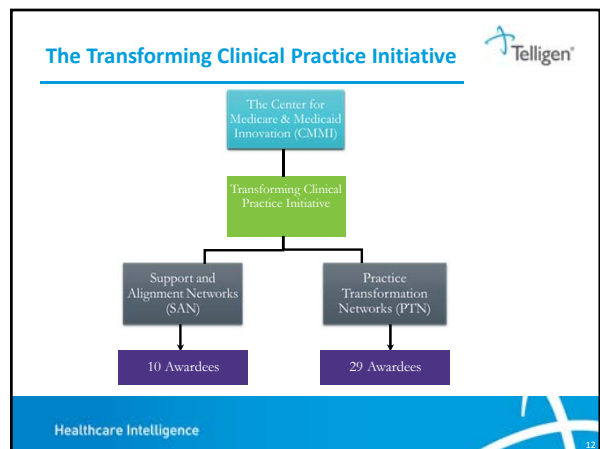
The Transforming Clinical Practice Initiative

Telligen

The Center for Medicare & Medicaid Innovation (CMMI)

Transforming Clinical Practice Initiative

Support and Alignment Networks (SAN)

Practice Transformation Networks (PTN)

10 Awardees

29 Awardees

Healthcare Intelligence

12